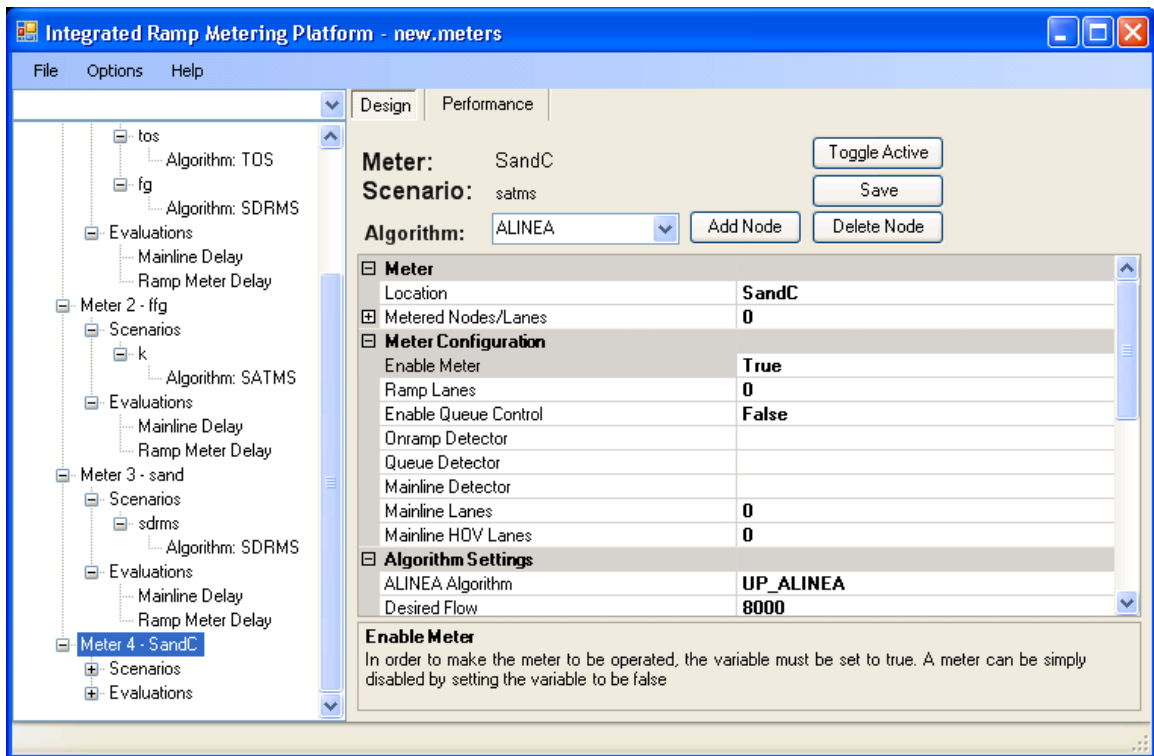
Integrated Ramp Metering Platform - new.meters

File Options Help

tos
Algorithm: TOS
fg
Algorithm: SDRMS
Evaluations
Mainline Delay
Ramp Meter Delay
Meter 2 - ffg
Scenarios
k
Algorithm: SATMS
Evaluations
Mainline Delay
Ramp Meter Delay
Meter 3 - sand
Scenarios
sdrms
Algorithm: SDRMS
Evaluations
Mainline Delay
Ramp Meter Delay
Meter 4 - SandC
Scenarios
Evaluations

Design Performance

Meter: SandC
Scenario: satms
Algorithm: ALINEA

Toggle Active
Save
Add Node
Delete Node

| Meter | |
|---|---|
| Location | SandC |
| Metered Nodes/Lanes | 0 |
| **Meter Configuration** | |
| Enable Meter | True |
| Ramp Lanes | 0 |
| Enable Queue Control | False |
| Onramp Detector | |
| Queue Detector | |
| Mainline Detector | |
| Mainline Lanes | 0 |
| Mainline HOV Lanes | 0 |
| **Algorithm Settings** | |
| ALINEA Algorithm | UP_ALINEA |
| Desired Flow | 8000 |

Enable Meter
In order to make the meter to be operated, the variable must be set to true. A meter can be simply disabled by setting the variable to be false